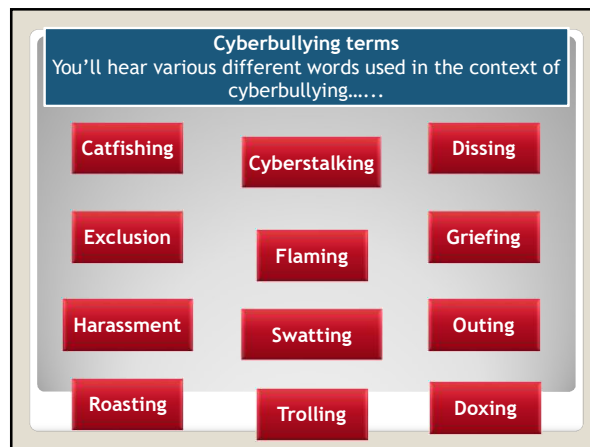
**Cyberbullying terms**
You'll hear various different words used in the context of cyberbullying…...

Catfishing

Cyberstalking

Dissing

Exclusion

Flaming

Griefing

Harassment

Swatting

Outing

Roasting

Trolling

Doxing